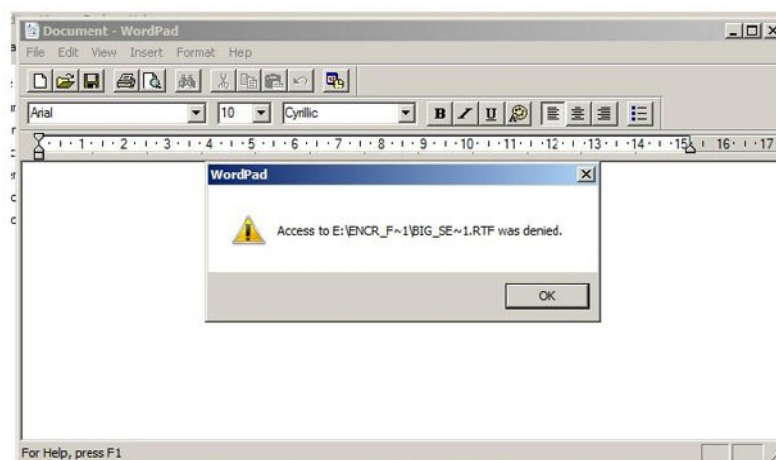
Document - WordPad

File Edit View Insert Format Hep

Arial 10 Cyrillic

B / U

1 · 2 · 3 · 4 · 5 · 6 · 7 · 8 · 9 · 10 · 11 · 12 · 13 · 14 · 15 · 16 · 17

WordPad

Access to E:\ENCR_F~1\BIG_SE~1.RTF was denied.

OK

For Help, press F1